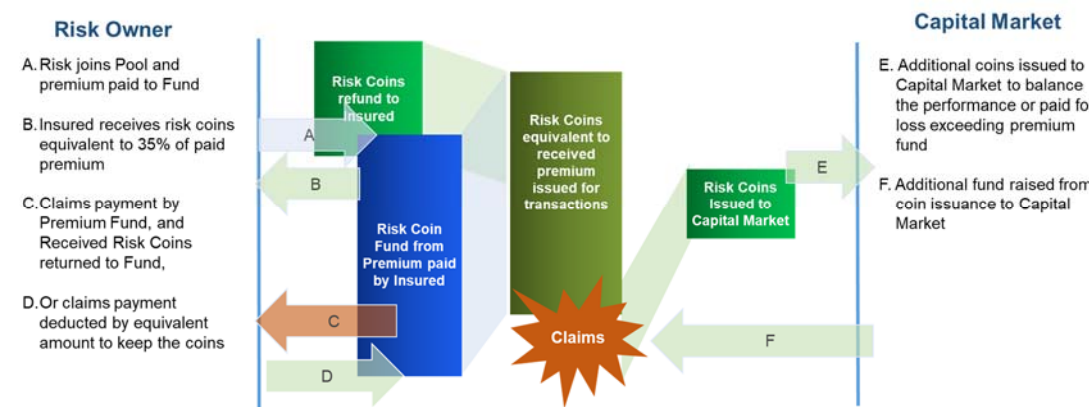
Risk Owner

A. Risk joins Pool and premium paid to Fund

B. Insured receives risk coins equivalent to 35% of paid premium

C. Claims payment by Premium Fund, and Received Risk Coins returned to Fund,

D. Or claims payment deducted by equivalent amount to keep the coins

Risk Coins refund to Insured

A

B

Risk Coin Fund from Premium paid by Insured

C

D

Risk Coins equivalent to received premium issued for transactions

Claims

Risk Coins Issued to Capital Market

E

F

Capital Market

E. Additional coins issued to Capital Market to balance the performance or paid fo loss exceeding premium fund

F. Additional fund raised from coin issuance to Capital Market